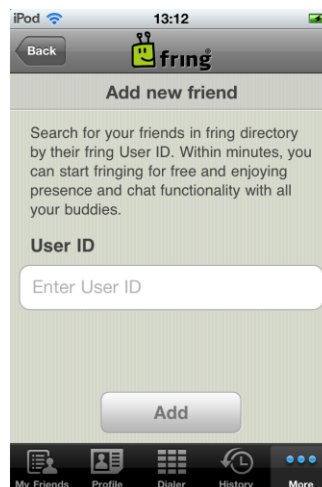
iPod 13:12

Back fring

Add new friend

Search for your friends in fring directory by their fring User ID. Within minutes, you can start fringing for free and enjoying presence and chat functionality with all your buddies.

User ID

Enter User ID

Add

My Friends Profile Dialer History More